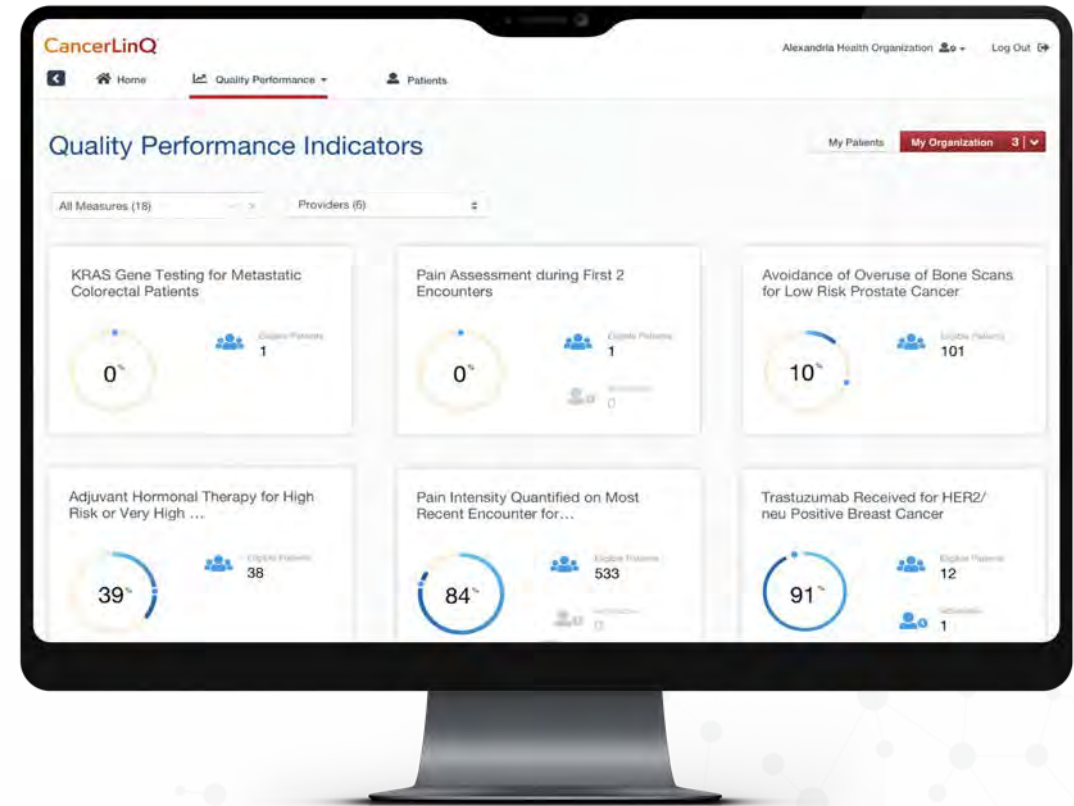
CancerLinQ

Alexandria Health Organization

Log Out

Home

Quality Performance

Patients

Quality Performance Indicators

My Patients

My Organization 3

All Measures (18)

Providers (6)

KRAS Gene Testing for Metastatic Colorectal Patients

0%

Eligible Patients
1

Pain Assessment during First 2 Encounters

0%

Eligible Patients
1

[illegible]
0

Avoidance of Overuse of Bone Scans for Low Risk Prostate Cancer

10%

Eligible Patients
101

Adjuvant Hormonal Therapy for High Risk or Very High ...

39%

Eligible Patients
38

Pain Intensity Quantified on Most Recent Encounter for...

84%

Eligible Patients
533

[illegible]
0

Trastuzumab Received for HER2/neu Positive Breast Cancer

91%

Eligible Patients
12

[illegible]
1